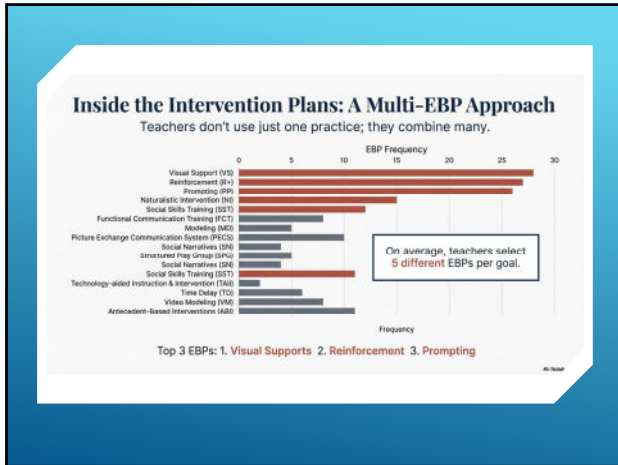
Inside the Intervention Plans: A Multi-EBP Approach

Teachers don't use just one practice; they combine many.

EBP Frequency

0 5 10 15 20 25 30

Visual Support (VS)
Reinforcement (R+)
Prompting (PP)
Naturalistic Intervention (NI)
Social Skills Training (SST)
Functional Communication Training (FCT)
Modeling (MD)
Picture Exchange Communication System (PECS)
Social Narratives (SN)
Structured Play Group (SPG)
Social Narratives (SN)
Social Skills Training (SST)
Technology-aided Instruction & Intervention (TAII)
Time Delay (TD)
Video Modeling (VM)
Antecedent-Based Interventions (ABI)

On average, teachers select 5 different EBPs per goal.

Frequency

Top 3 EBPs: 1. Visual Supports 2. Reinforcement 3. Prompting